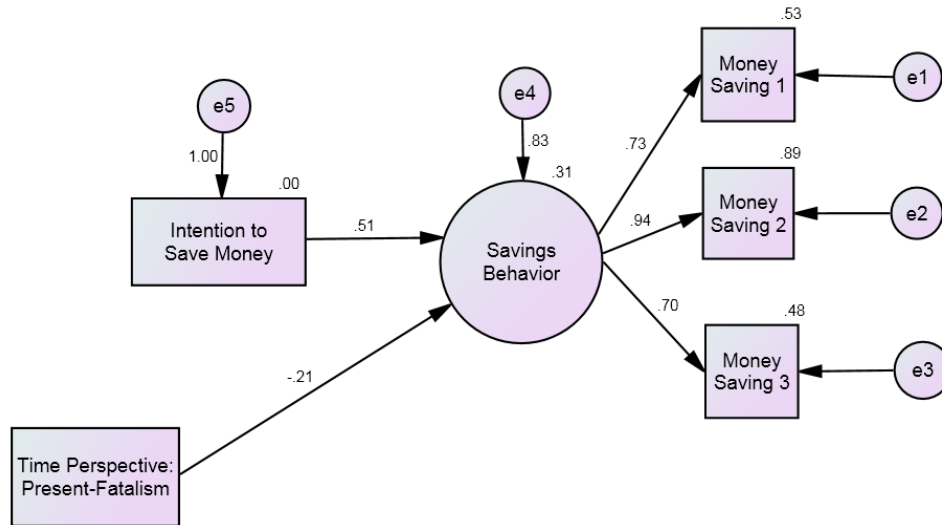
.53

Money Saving 1

e1

e5

e4

1.00

.83

.73

.00

.31

.89

Intention to Save Money

.51

Savings Behavior

.94

Money Saving 2

e2

.70

.48

-.21

Money Saving 3

e3

Time Perspective: Present-Fatalism